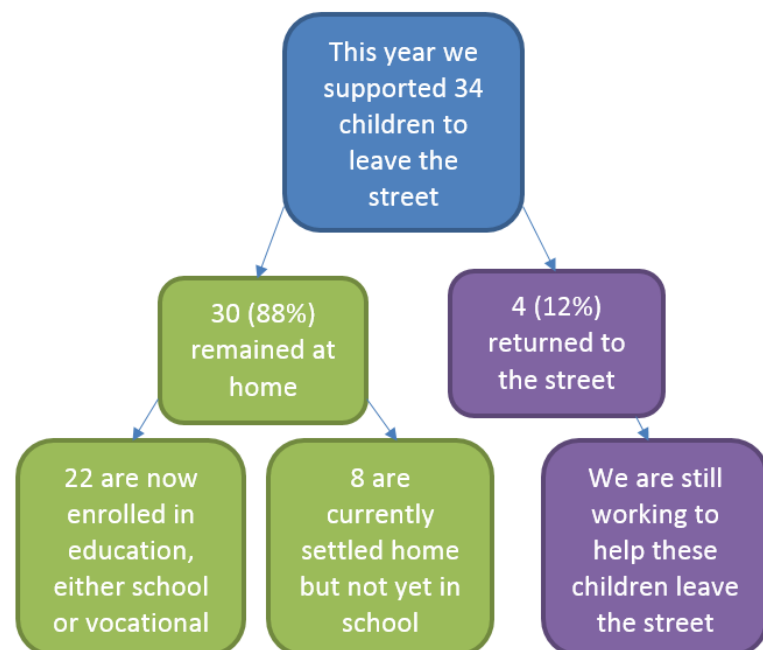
This year we supported 34 children to leave the street

30 (88%) remained at home

4 (12%) returned to the street

22 are now enrolled in education, either school or vocational

8 are currently settled home but not yet in school

We are still working to help these children leave the street